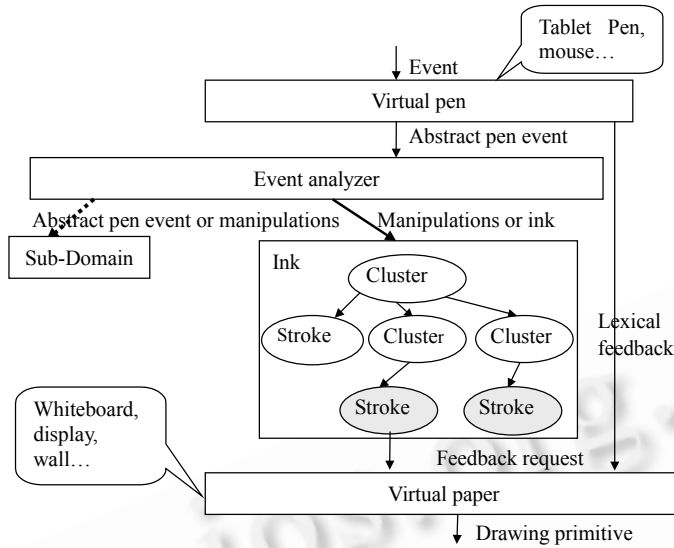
Tablet Pen, mouse…

Event

Virtual pen

Abstract pen event

Event analyzer

Abstract pen event or manipulations

Manipulations or ink

Sub-Domain

Ink

Cluster

Stroke

Cluster

Cluster

Stroke

Stroke

Lexical feedback

Whiteboard, display, wall…

Feedback request

Virtual paper

Drawing primitive